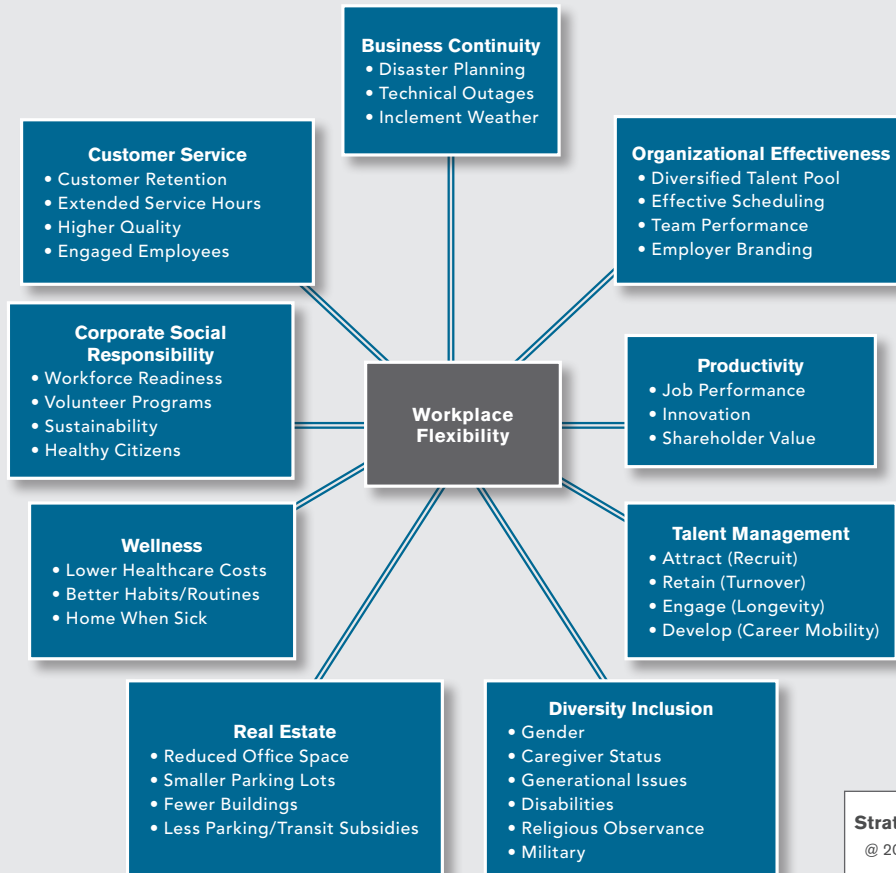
Business Continuity
• Disaster Planning
• Technical Outages
• Inclement Weather

Customer Service
• Customer Retention
• Extended Service Hours
• Higher Quality
• Engaged Employees

Organizational Effectiveness
• Diversified Talent Pool
• Effective Scheduling
• Team Performance
• Employer Branding

Corporate Social Responsibility
• Workforce Readiness
• Volunteer Programs
• Sustainability
• Healthy Citizens

Workplace Flexibility

Productivity
• Job Performance
• Innovation
• Shareholder Value

Wellness
• Lower Healthcare Costs
• Better Habits/Routines
• Home When Sick

Talent Management
• Attract (Recruit)
• Retain (Turnover)
• Engage (Longevity)
• Develop (Career Mobility)

Real Estate
• Reduced Office Space
• Smaller Parking Lots
• Fewer Buildings
• Less Parking/Transit Subsidies

Diversity Inclusion
• Gender
• Caregiver Status
• Generational Issues
• Disabilities
• Religious Observance
• Military

Strat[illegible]
@ 20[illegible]